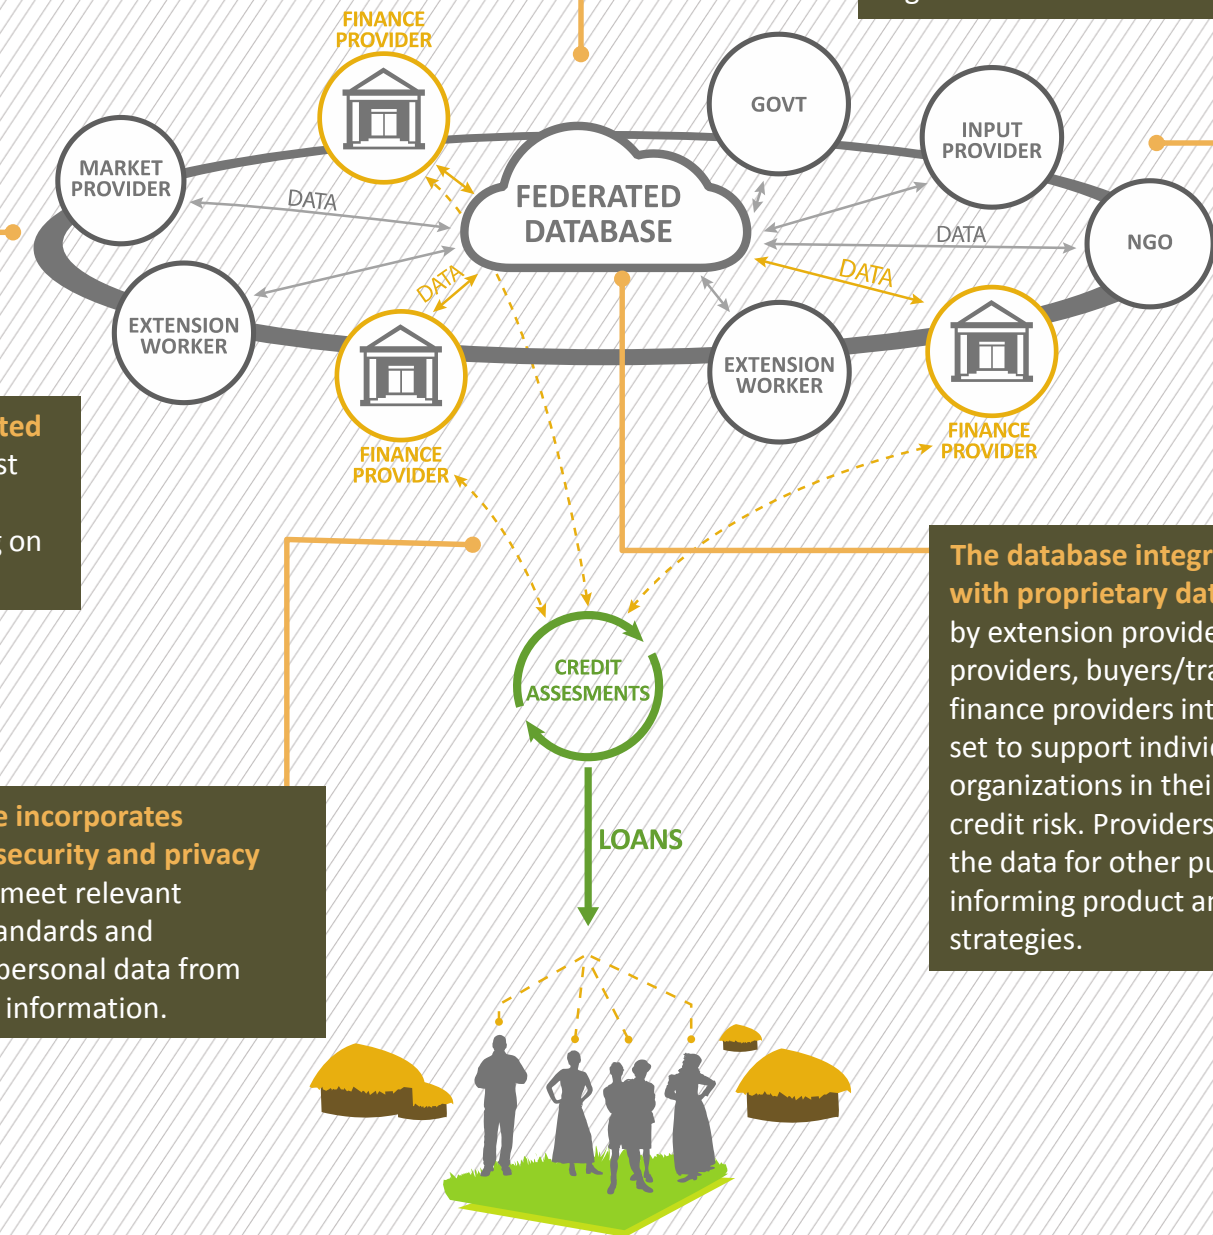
FINANCE PROVIDER

MARKET PROVIDER

DATA

FEDERATED DATABASE

GOVT

INPUT PROVIDER

NGO

DATA

DATA

DATA

EXTENSION WORKER

FINANCE PROVIDER

EXTENSION WORKER

FINANCE PROVIDER

ted
st
on

The database integr
with proprietary dat
by extension provide
providers, buyers/tra
finance providers int
set to support indivi
organizations in thei
credit risk. Providers
the data for other pu
informing product ar
strategies.

CREDIT ASSESMENTS

LOANS

e incorporates
security and privacy
meet relevant
andards and
personal data from
information.